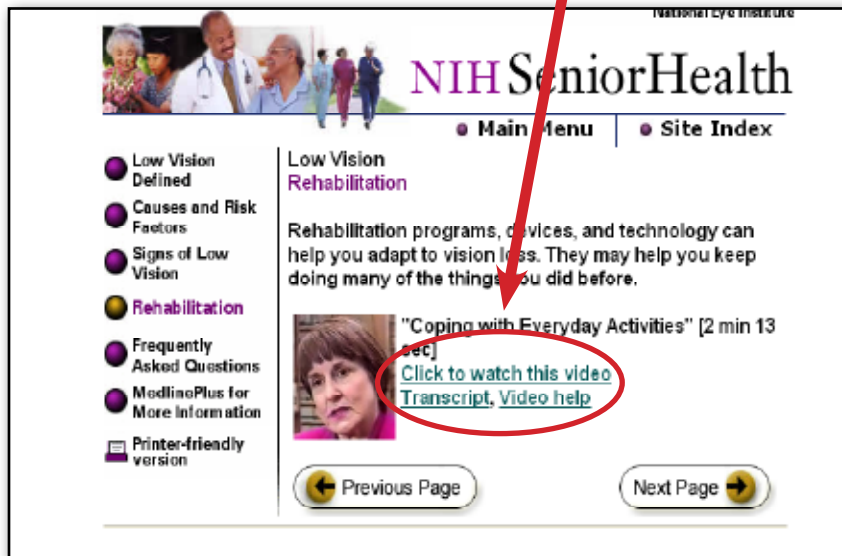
National Eye Institute

NIH SeniorHealth

Main Menu
Site Index

Low Vision Defined
Causes and Risk Factors
Signs of Low Vision
Rehabilitation
Frequently Asked Questions
MedlinePlus for More Information
Printer-friendly version

Low Vision
Rehabilitation

Rehabilitation programs, devices, and technology can help you adapt to vision loss. They may help you keep doing many of the things you did before.

"Coping with Everyday Activities" [2 min 13 sec]
Click to watch this video
Transcript, Video help

Previous Page
Next Page